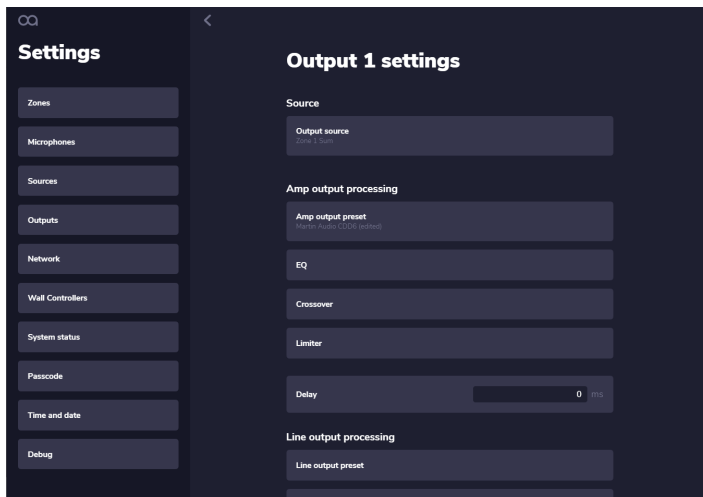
Settings

Zones

Microphones

Sources

Outputs

Network

Wall Controllers

System status

Passcode

Time and date

Debug

Output 1 settings

Source

Output source
Zone 1 Sum

Amp output processing

Amp output preset
Martin Audio CDD6 (edited)

EQ

Crossover

Limiter

Delay 0 ms

Line output processing

Line output preset